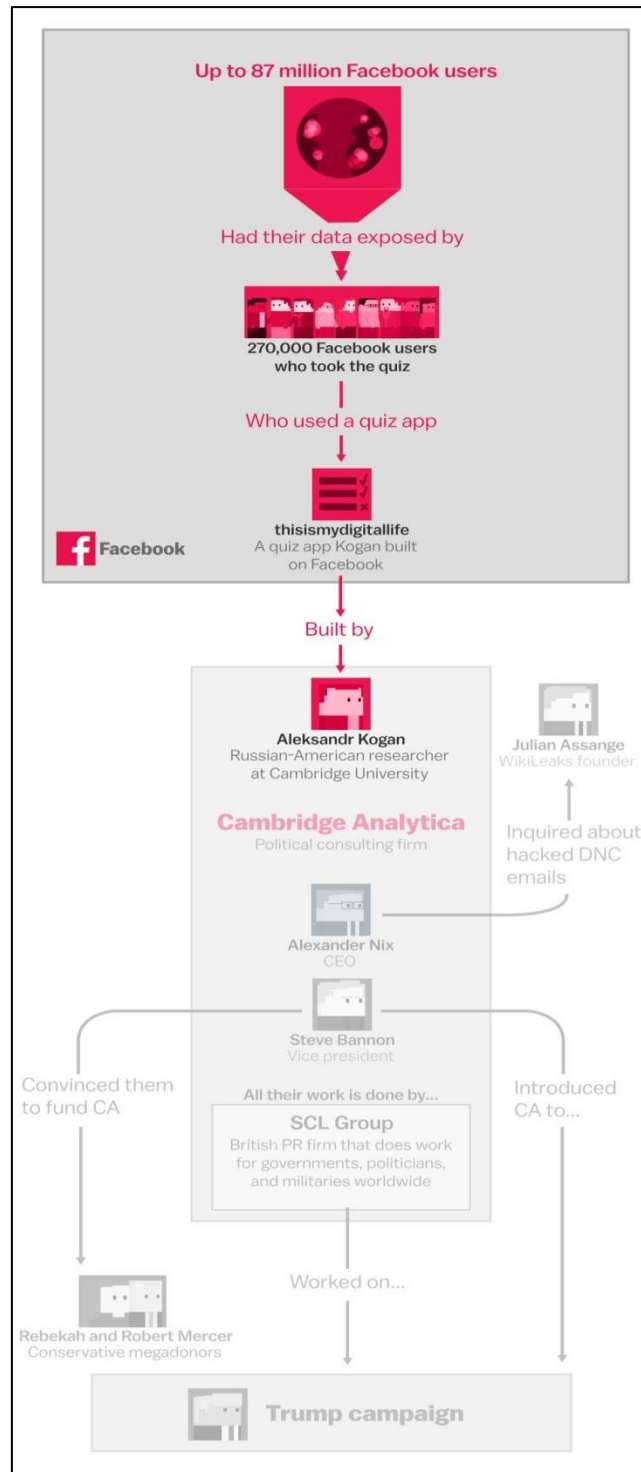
Up to 87 million Facebook users

Had their data exposed by

270,000 Facebook users who took the quiz

Who used a quiz app

thisismydigitallife
A quiz app Kogan built on Facebook

Facebook

Built by

Aleksandr Kogan
Russian-American researcher at Cambridge University

Julian Assange
WikiLeaks founder

Cambridge Analytica
Political consulting firm

Inquired about hacked DNC emails

Alexander Nix
CEO

Steve Bannon
Vice president

Convinced them to fund CA

Introduced CA to...

All their work is done by...

SCL Group
British PR firm that does work for governments, politicians, and militaries worldwide

Worked on...

Rebekah and Robert Mercer
Conservative megadonors

Trump campaign